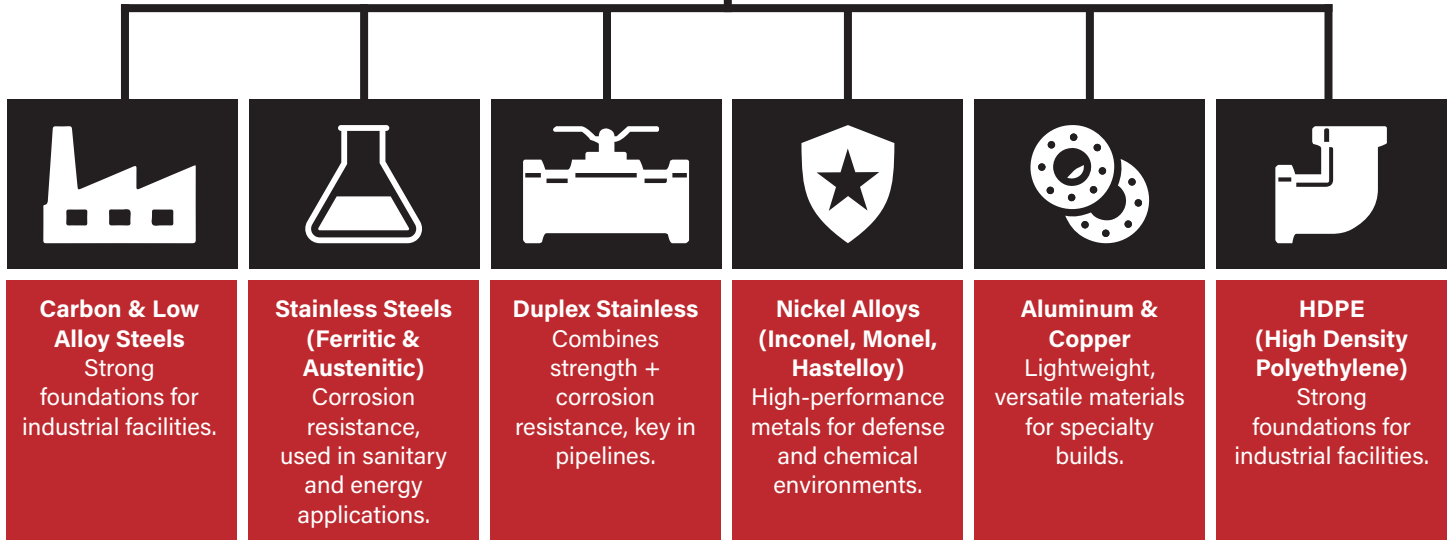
**Carbon & Low Alloy Steels**
Strong foundations for industrial facilities.

**Stainless Steels (Ferritic & Austenitic)**
Corrosion resistance, used in sanitary and energy applications.

**Duplex Stainless**
Combines strength + corrosion resistance, key in pipelines.

**Nickel Alloys (Inconel, Monel, Hastelloy)**
High-performance metals for defense and chemical environments.

**Aluminum & Copper**
Lightweight, versatile materials for specialty builds.

**HDPE (High Density Polyethylene)**
Strong foundations for industrial facilities.